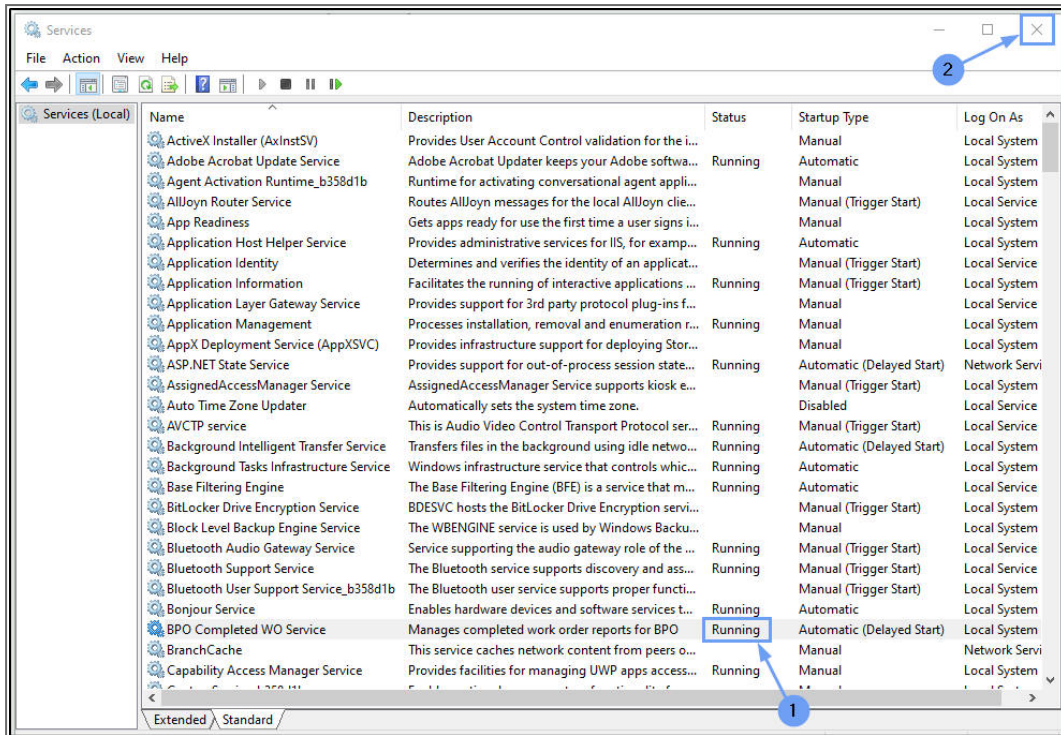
Services

File Action View Help

Services (Local)

| Name | Description | Status | Startup Type | Log On As |
|---|---|---|---|---|
| ActiveX Installer (AxInstSV) | Provides User Account Control validation for the i... | | Manual | Local System |
| Adobe Acrobat Update Service | Adobe Acrobat Updater keeps your Adobe softwa... | Running | Automatic | Local System |
| Agent Activation Runtime_b358d1b | Runtime for activating conversational agent appli... | | Manual | Local System |
| AllJoyn Router Service | Routes AllJoyn messages for the local AllJoyn clie... | | Manual (Trigger Start) | Local Service |
| App Readiness | Gets apps ready for use the first time a user signs i... | | Manual | Local System |
| Application Host Helper Service | Provides administrative services for IIS, for examp... | Running | Automatic | Local System |
| Application Identity | Determines and verifies the identity of an applicat... | | Manual (Trigger Start) | Local Service |
| Application Information | Facilitates the running of interactive applications ... | Running | Manual (Trigger Start) | Local System |
| Application Layer Gateway Service | Provides support for 3rd party protocol plug-ins f... | | Manual | Local Service |
| Application Management | Processes installation, removal and enumeration r... | Running | Manual | Local System |
| AppX Deployment Service (AppXSVC) | Provides infrastructure support for deploying Stor... | | Manual | Local System |
| ASP.NET State Service | Provides support for out-of-process session state... | Running | Automatic (Delayed Start) | Network Servi |
| AssignedAccessManager Service | AssignedAccessManager Service supports kiosk e... | | Manual (Trigger Start) | Local System |
| Auto Time Zone Updater | Automatically sets the system time zone. | | Disabled | Local Service |
| AVCTP service | This is Audio Video Control Transport Protocol ser... | Running | Manual (Trigger Start) | Local Service |
| Background Intelligent Transfer Service | Transfers files in the background using idle netwo... | Running | Automatic (Delayed Start) | Local System |
| Background Tasks Infrastructure Service | Windows infrastructure service that controls whic... | Running | Automatic | Local System |
| Base Filtering Engine | The Base Filtering Engine (BFE) is a service that m... | Running | Automatic | Local Service |
| BitLocker Drive Encryption Service | BDESVC hosts the BitLocker Drive Encryption servi... | | Manual (Trigger Start) | Local System |
| Block Level Backup Engine Service | The WBENGINE service is used by Windows Backu... | | Manual | Local System |
| Bluetooth Audio Gateway Service | Service supporting the audio gateway role of the ... | Running | Manual (Trigger Start) | Local Service |
| Bluetooth Support Service | The Bluetooth service supports discovery and ass... | Running | Manual (Trigger Start) | Local Service |
| Bluetooth User Support Service_b358d1b | The Bluetooth user service supports proper functi... | | Manual (Trigger Start) | Local System |
| Bonjour Service | Enables hardware devices and software services t... | Running | Automatic | Local System |
| BPO Completed WO Service | Manages completed work order reports for BPO | Running | Automatic (Delayed Start) | Local System |
| BranchCache | This service caches network content from peers o... | | Manual | Network Servi |
| Capability Access Manager Service | Provides facilities for managing UWP apps access... | Running | Manual | Local System |

Extended Standard

1

2